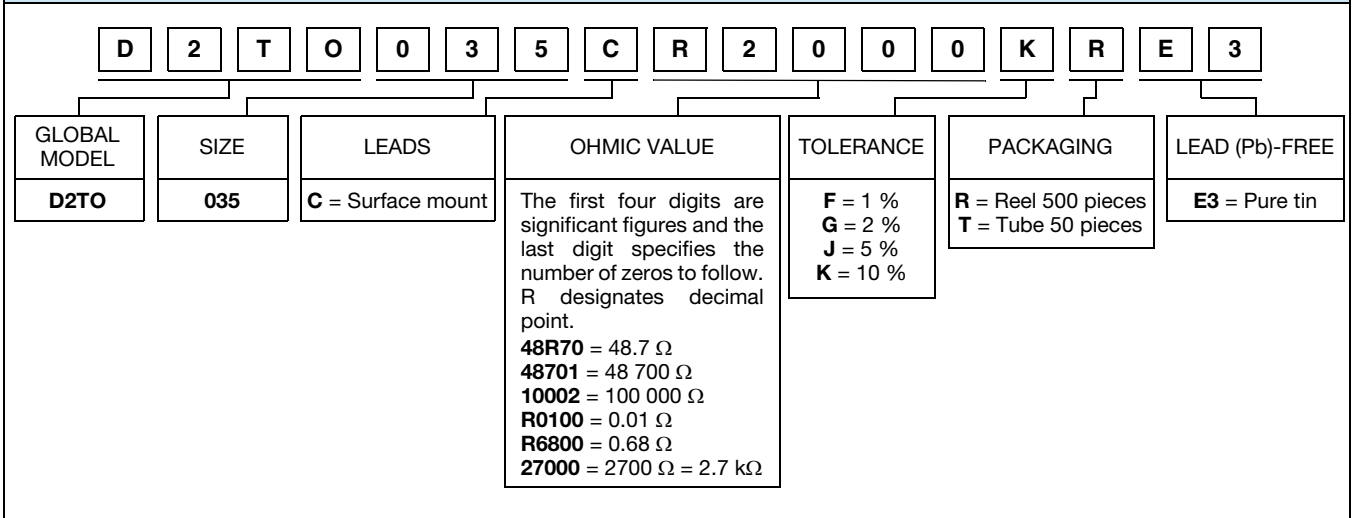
D 2 T O 0 3 5 C R 2 0 0 K R E 3

GLOBAL MODEL
D2TO

SIZE
035

LEADS
C = Surface mount

OHMIC VALUE
The first four digits are significant figures and the last digit specifies the number of zeros to follow. R designates decimal point.
48R70 = 48.7 Ω
48701 = 48 700 Ω
10002 = 100 000 Ω
R0100 = 0.01 Ω
R6800 = 0.68 Ω
27000 = 2700 Ω = 2.7 kΩ

TOLERANCE
F = 1 %
G = 2 %
J = 5 %
K = 10 %

PACKAGING
R = Reel 500 pieces
T = Tube 50 pieces

LEAD (Pb)-FREE
E3 = Pure tin